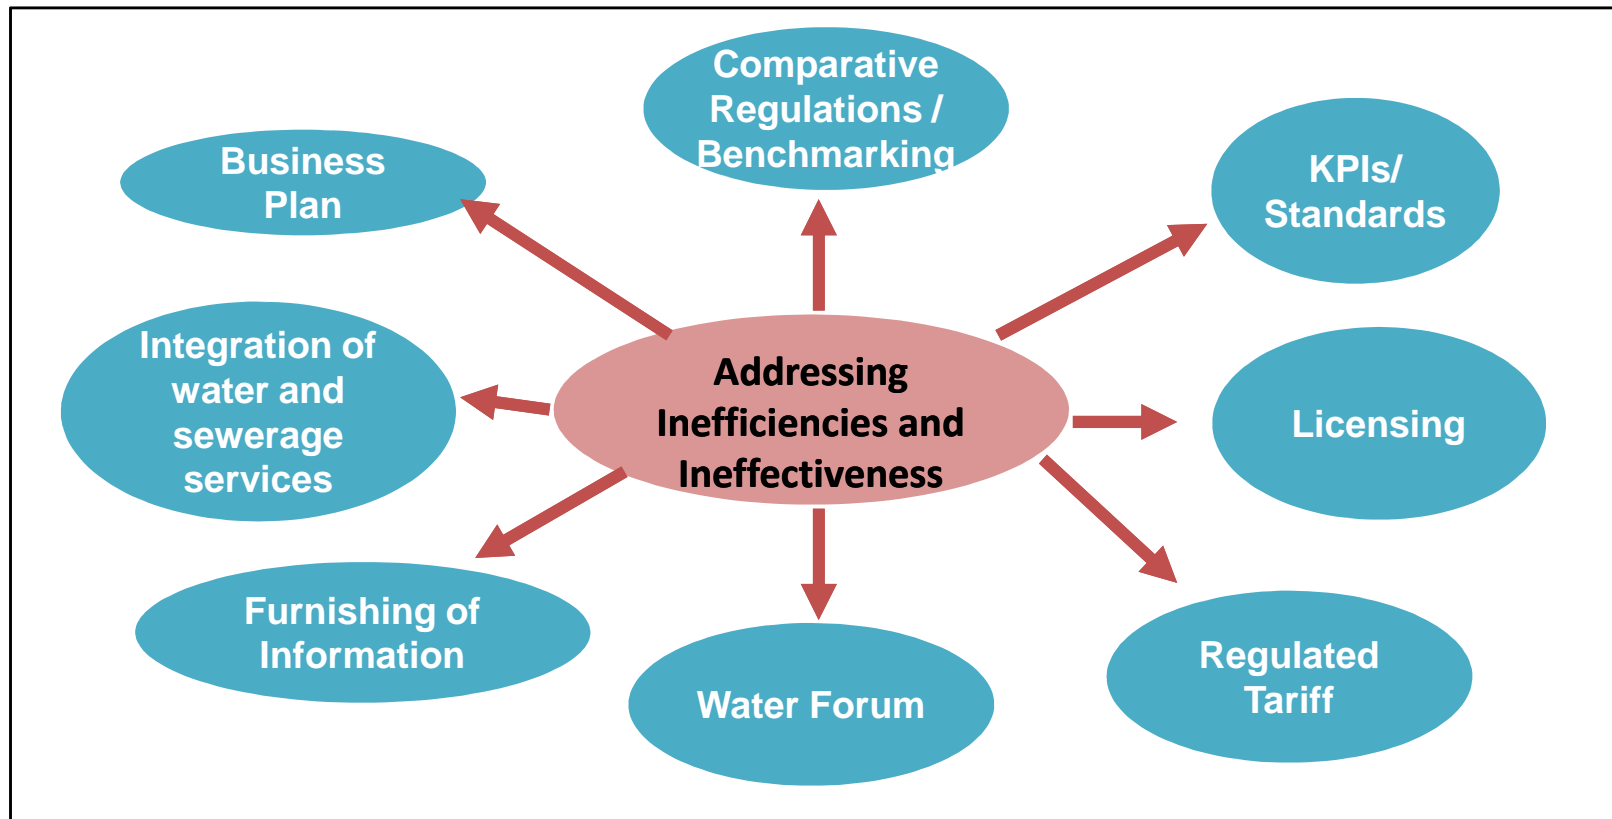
Comparative Regulations / Benchmarking

Business Plan

KPIs/ Standards

Integration of water and sewerage services

Addressing Inefficiencies and Ineffectiveness

Licensing

Furnishing of Information

Water Forum

Regulated Tariff